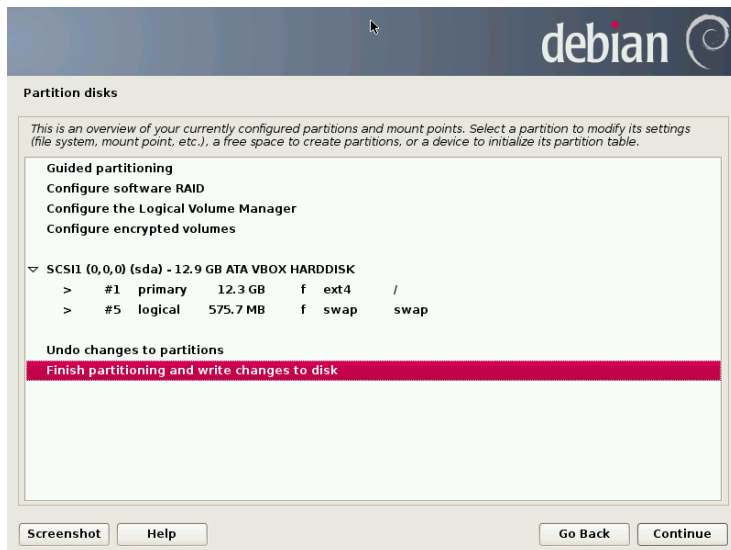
debian

Partition disks

This is an overview of your currently configured partitions and mount points. Select a partition to modify its settings (file system, mount point, etc.), a free space to create partitions, or a device to initialize its partition table.

Guided partitioning
Configure software RAID
Configure the Logical Volume Manager
Configure encrypted volumes

▽ SCSI1 (0,0,0) (sda) - 12.9 GB ATA VBOX HARDDISK
> #1 primary 12.3 GB f ext4 /
> #5 logical 575.7 MB f swap swap

Undo changes to partitions
Finish partitioning and write changes to disk

Screenshot
Help
Go Back
Continue